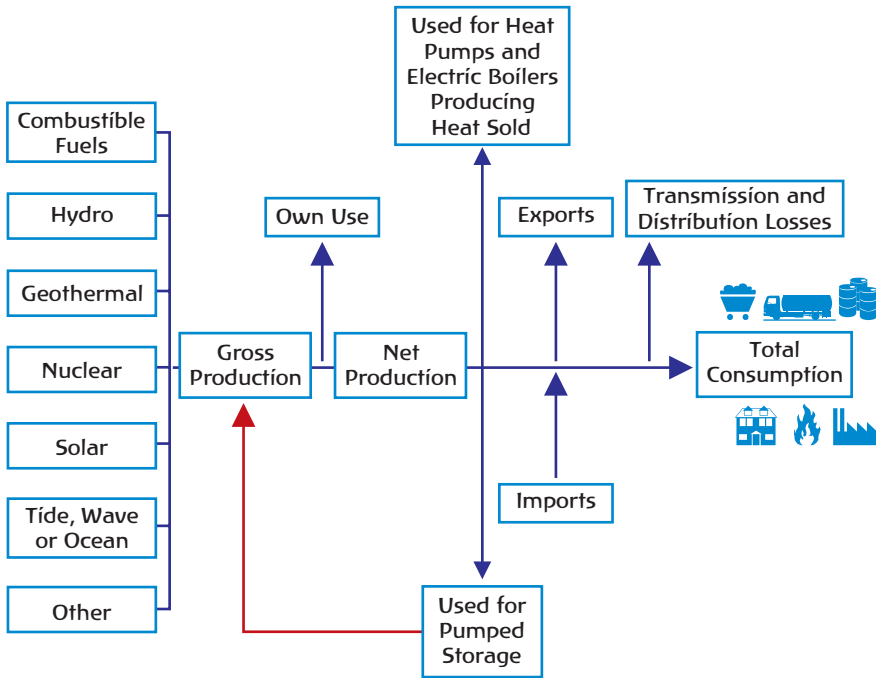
Used for Heat Pumps and Electric Boilers Producing Heat Sold

Combustible Fuels

Hydro

Geothermal

Nuclear

Solar

Tide, Wave or Ocean

Other

Own Use

Gross Production

Net Production

Exports

Transmission and Distribution Losses

Total Consumption

Imports

Used for Pumped Storage